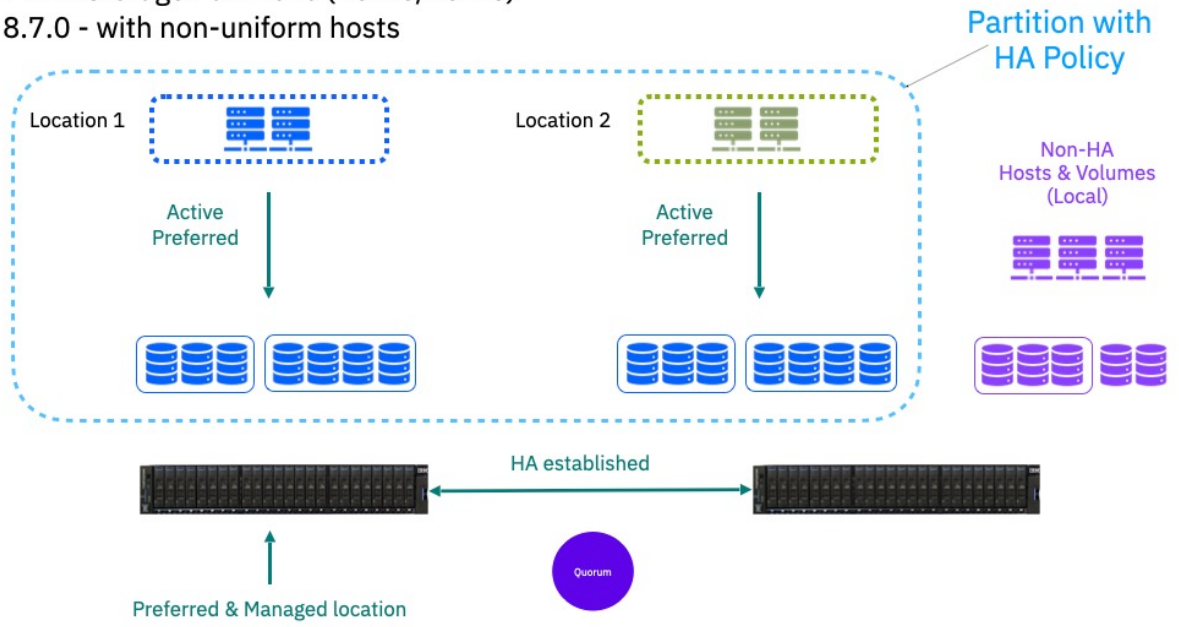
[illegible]
8.7.0 - with non-uniform hosts

Partition with HA Policy

Location 1

Location 2

Active Preferred

Active Preferred

Non-HA Hosts & Volumes (Local)

HA established

Quorum

Preferred & Managed location